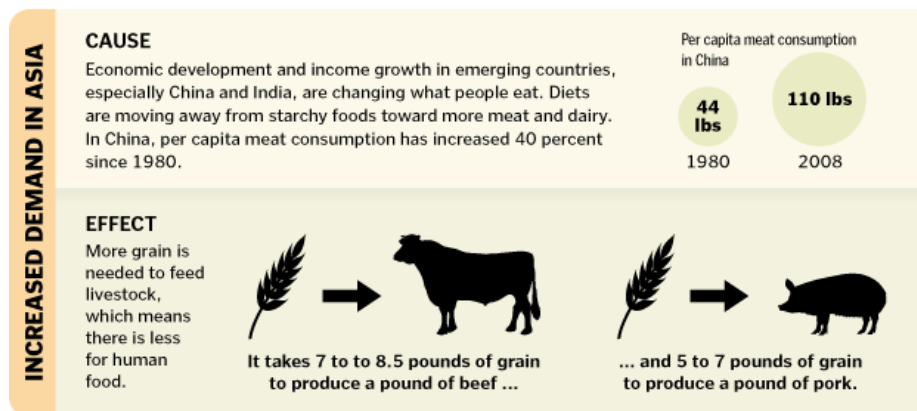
INCREASED DEMAND IN ASIA

CAUSE

Economic development and income growth in emerging countries, especially China and India, are changing what people eat. Diets are moving away from starchy foods toward more meat and dairy. In China, per capita meat consumption has increased 40 percent since 1980.

Per capita meat consumption in China

44 lbs
1980

110 lbs
2008

EFFECT

More grain is needed to feed livestock, which means there is less for human food.

It takes 7 to 8.5 pounds of grain to produce a pound of beef ...

... and 5 to 7 pounds of grain to produce a pound of pork.